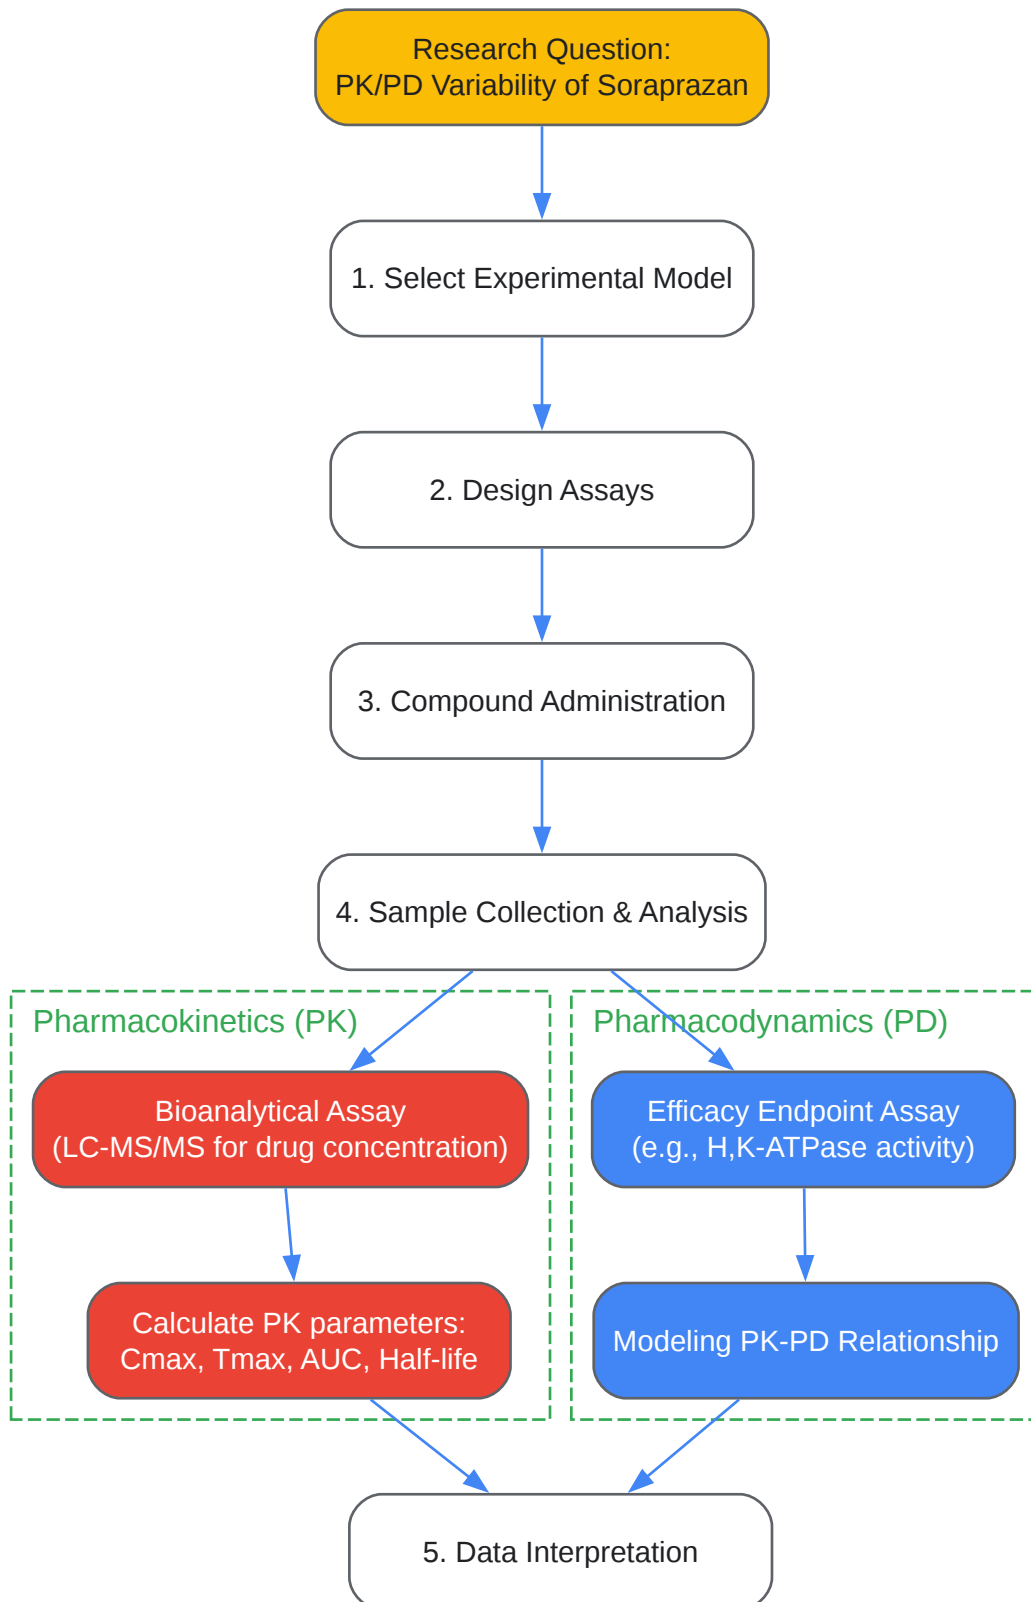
Research Question:
PK/PD Variability of Soraprazan

1. Select Experimental Model

2. Design Assays

3. Compound Administration

4. Sample Collection & Analysis

Pharmacokinetics (PK)

Bioanalytical Assay
(LC-MS/MS for drug concentration)

Calculate PK parameters:
Cmax, Tmax, AUC, Half-life

Pharmacodynamics (PD)

Efficacy Endpoint Assay
(e.g., H,K-ATPase activity)

Modeling PK-PD Relationship

5. Data Interpretation